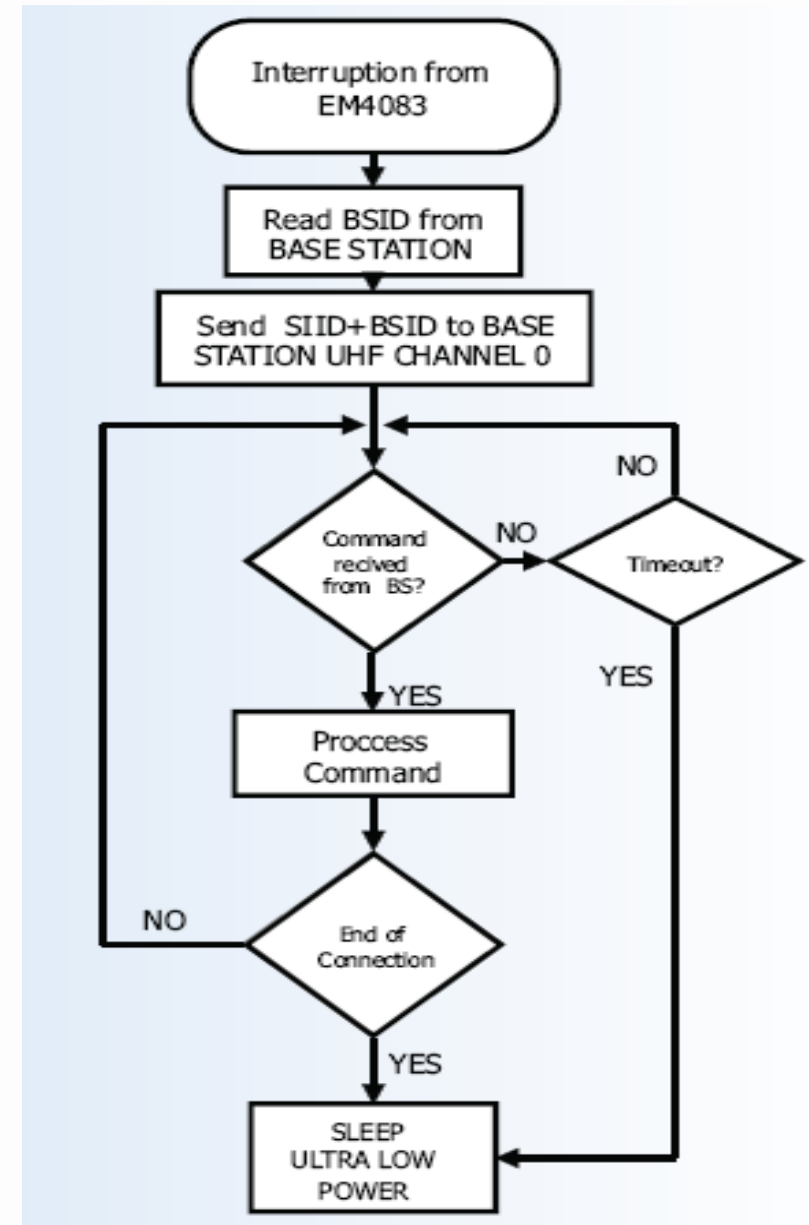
Interruption from EM4083

Read BSID from BASE STATION

Send SIID+BSID to BASE STATION UHF CHANNEL 0

NO

Command recived from BS?

NO

Timeout?

YES

YES

Proccess Command

NO

End of Connection

YES

SLEEP ULTRA LOW POWER